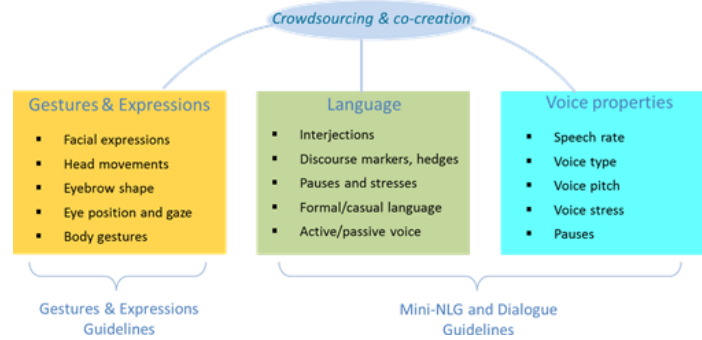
Crowdsourcing & co-creation

Gestures & Expressions
- Facial expressions
- Head movements
- Eyebrow shape
- Eye position and gaze
- Body gestures

Language
- Interjections
- Discourse markers, hedges
- Pauses and stresses
- Formal/casual language
- Active/passive voice

Voice properties
- Speech rate
- Voice type
- Voice pitch
- Voice stress
- Pauses

Gestures & Expressions Guidelines

Mini-NLG and Dialogue Guidelines